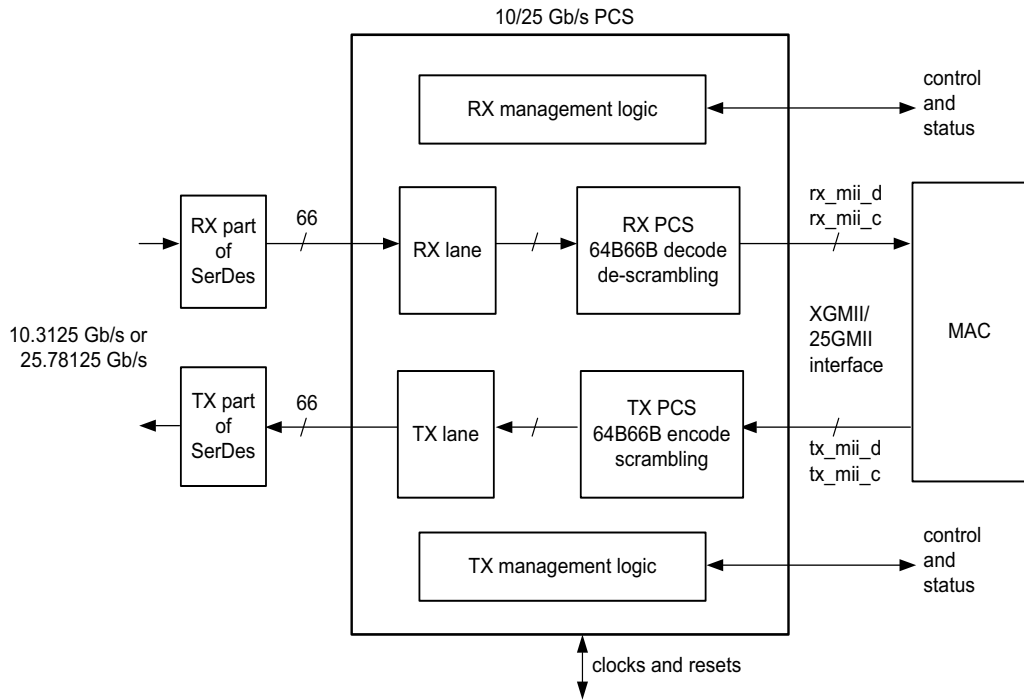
10/25 Gb/s PCS

RX management logic

control and status

RX part of SerDes

66

RX lane

RX PCS 64B66B decode de-scrambling

rx_mii_d rx_mii_c

MAC

10.3125 Gb/s or 25.78125 Gb/s

XGMII/ 25GMII interface

TX part of SerDes

66

TX lane

TX PCS 64B66B encode scrambling

tx_mii_d tx_mii_c

TX management logic

control and status

clocks and resets